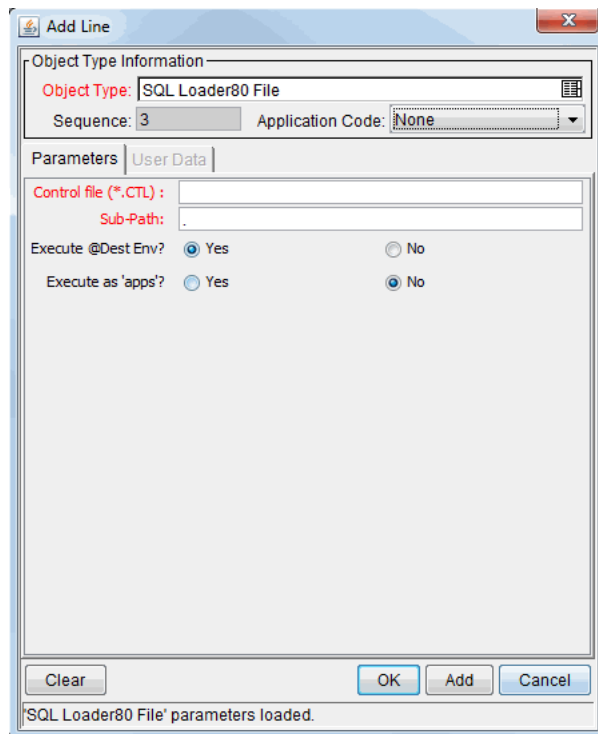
Add Line

Object Type Information

Object Type: SQL Loader80 File

Sequence: 3

Application Code: None

Parameters

User Data

Control file (*.CTL) :

Sub-Path: .

Execute @Dest Env? Yes No

Execute as 'apps'? Yes No

Clear

OK

Add

Cancel

'SQL Loader80 File' parameters loaded.